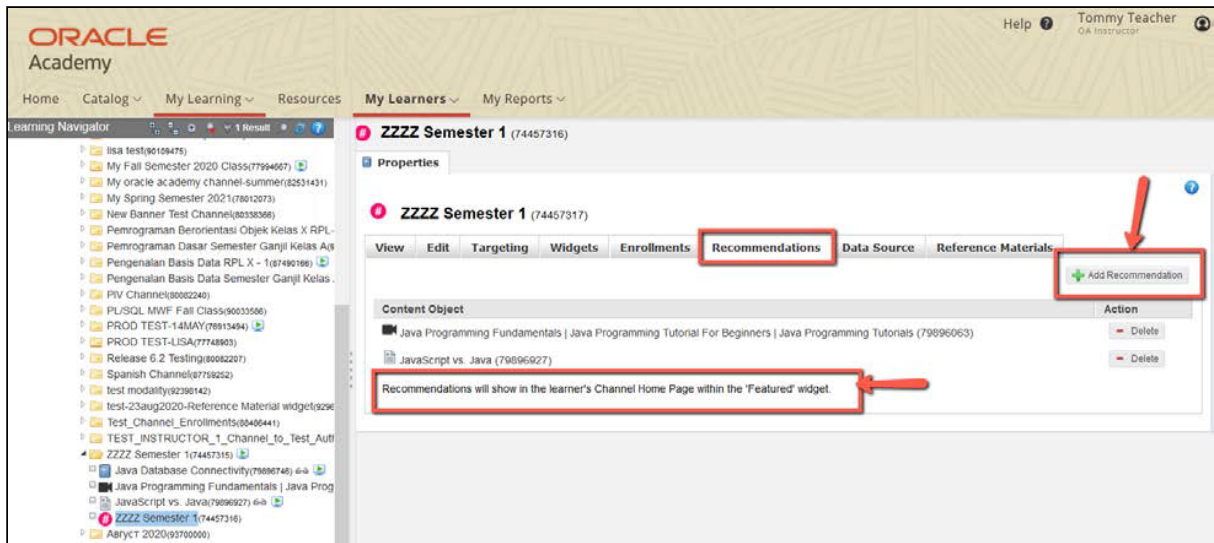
ORACLE
Academy

Help Tommy Teacher
OA Instructor

Home Catalog My Learning Resources My Learners My Reports

Learning Navigator 1 Result

lisa test(90109475)
My Fall Semester 2020 Class(77994667)
My oracle academy channel-summer(82531431)
My Spring Semester 2021(78012073)
New Banner Test Channel(80358366)
Pemrograman Berorientasi Objek Kelas X RPL-
Pemrograman Dasar Semester Ganjil Kelas A(
Pengenalan Basis Data RPL X - 1(87490166)
Pengenalan Basis Data Semester Ganjil Kelas
PIV Channel(80082240)
PL/SQL MWF Fall Class(90033586)
PROD TEST-14MAY(78913494)
PROD TEST-LISA(77748903)
Release 6.2 Testing(80082207)
Spanish Channel(87759252)
test modality(92398142)
test-23aug2020-Reference Material widget(929
Test_Channel_Enrollments(80406441)
TEST_INSTRUCTOR_1_Channel_to_Test_Aut
ZZZZ Semester 1(74457315)
Java Database Connectivity(79896748)
Java Programming Fundamentals | Java Prog
JavaScript vs. Java(79896927)
ZZZZ Semester 1(74457316)
Август 2020(93700000)

ZZZZ Semester 1 (74457316)

Properties

ZZZZ Semester 1 (74457317)

View Edit Targeting Widgets Enrollments Recommendations Data Source Reference Materials

Add Recommendation

| Content Object | Action |
|---|---|
| Java Programming Fundamentals \| Java Programming Tutorial For Beginners \| Java Programming Tutorials (79896063) | Delete |
| JavaScript vs. Java (79896927) | Delete |

Recommendations will show in the learner's Channel Home Page within the 'Featured' widget.